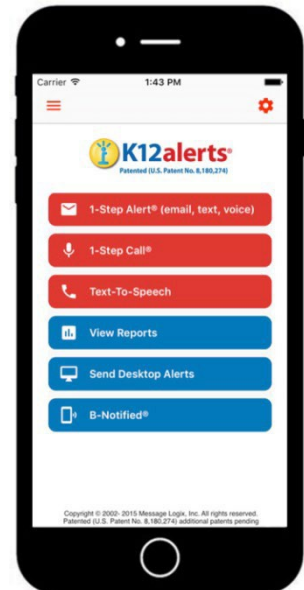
Carrier
1:43 PM

K12alerts®
Patented (U.S. Patent No. 8,180,274)

1-Step Alert® (email, text, voice)

1-Step Call®

Text-To-Speech

View Reports

Send Desktop Alerts

B-Notified®

Copyright © 2002- 2015 Message Logix, Inc. All rights reserved. Patented (U.S. Patent No. 8,180,274) additional patents pending